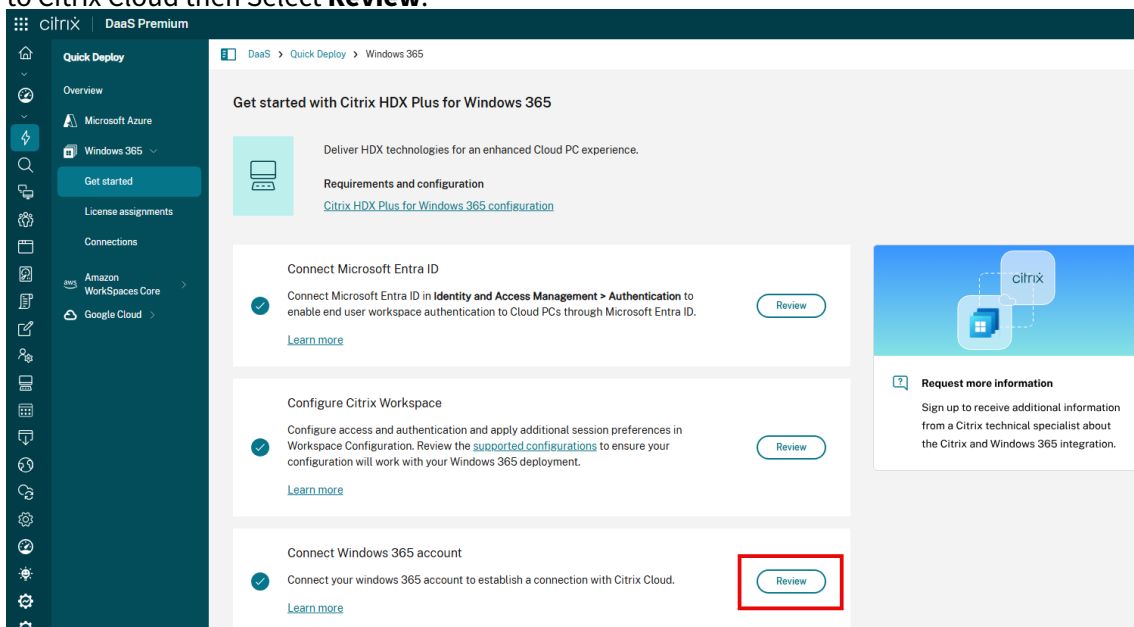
to Citrix Cloud then Select **Review**.

citrix | DaaS Premium

Quick Deploy

Overview

Microsoft Azure

Windows 365

Get started

License assignments

Connections

Amazon WorkSpaces Core

Google Cloud

DaaS > Quick Deploy > Windows 365

Get started with Citrix HDX Plus for Windows 365

Deliver HDX technologies for an enhanced Cloud PC experience.

Requirements and configuration

Citrix HDX Plus for Windows 365 configuration

Connect Microsoft Entra ID

Connect Microsoft Entra ID in **Identity and Access Management > Authentication** to enable end user workspace authentication to Cloud PCs through Microsoft Entra ID.

Learn more

Review

Configure Citrix Workspace

Configure access and authentication and apply additional session preferences in Workspace Configuration. Review the supported configurations to ensure your configuration will work with your Windows 365 deployment.

Learn more

Review

Connect Windows 365 account

Connect your windows 365 account to establish a connection with Citrix Cloud.

Learn more

Review

citrix

Request more information

Sign up to receive additional information from a Citrix technical specialist about the Citrix and Windows 365 integration.